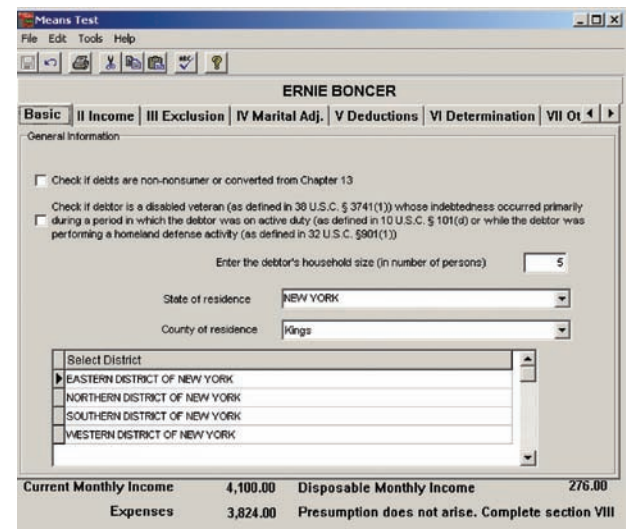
Means Test

File Edit Tools Help

ERNIE BONCER

Basic | II Income | III Exclusion | IV Marital Adj. | V Deductions | VI Determination | VII Ot

General Information

Check if debts are non-nonsumer or converted from Chapter 13

Check if debtor is a disabled veteran (as defined in 38 U.S.C. § 3741(1)) whose indebtedness occurred primarily during a period in which the debtor was on active duty (as defined in 10 U.S.C. § 101(d) or while the debtor was performing a homeland defense activity (as defined in 32 U.S.C. §901(1))

Enter the debtor's household size (in number of persons) 5

State of residence NEW YORK

County of residence Kings

| Select District |
|---|
| EASTERN DISTRICT OF NEW YORK |
| NORTHERN DISTRICT OF NEW YORK |
| SOUTHERN DISTRICT OF NEW YORK |
| WESTERN DISTRICT OF NEW YORK |

Current Monthly Income 4,100.00 Disposable Monthly Income 276.00

Expenses 3,824.00 Presumption does not arise. Complete section VIII